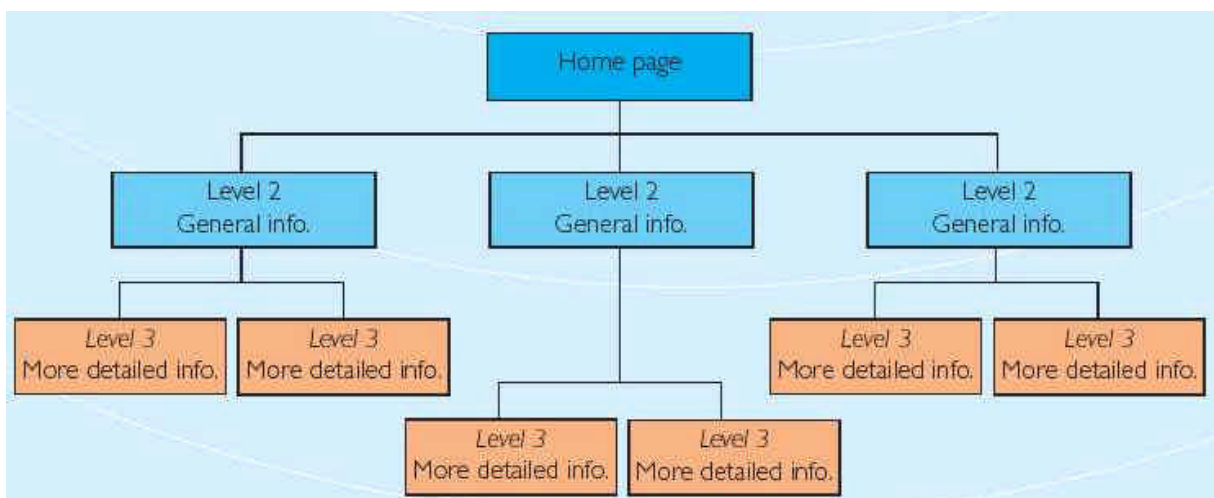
Home page

Level 2
General info.

Level 2
General info.

Level 2
General info.

Level 3
More detailed info.

Level 3
More detailed info.

Level 3
More detailed info.

Level 3
More detailed info.

Level 3
More detailed info.

Level 3
More detailed info.